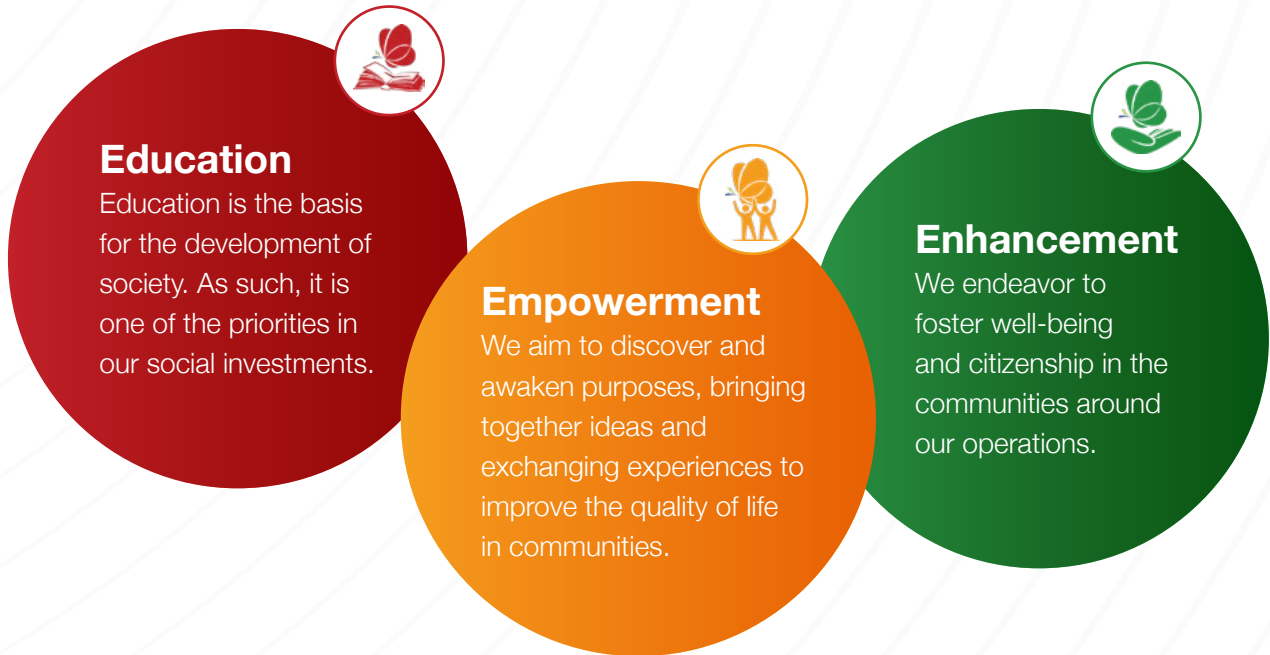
Education
Education is the basis for the development of society. As such, it is one of the priorities in our social investments.

Empowerment
We aim to discover and awaken purposes, bringing together ideas and exchanging experiences to improve the quality of life in communities.

Enhancement
We endeavor to foster well-being and citizenship in the communities around our operations.